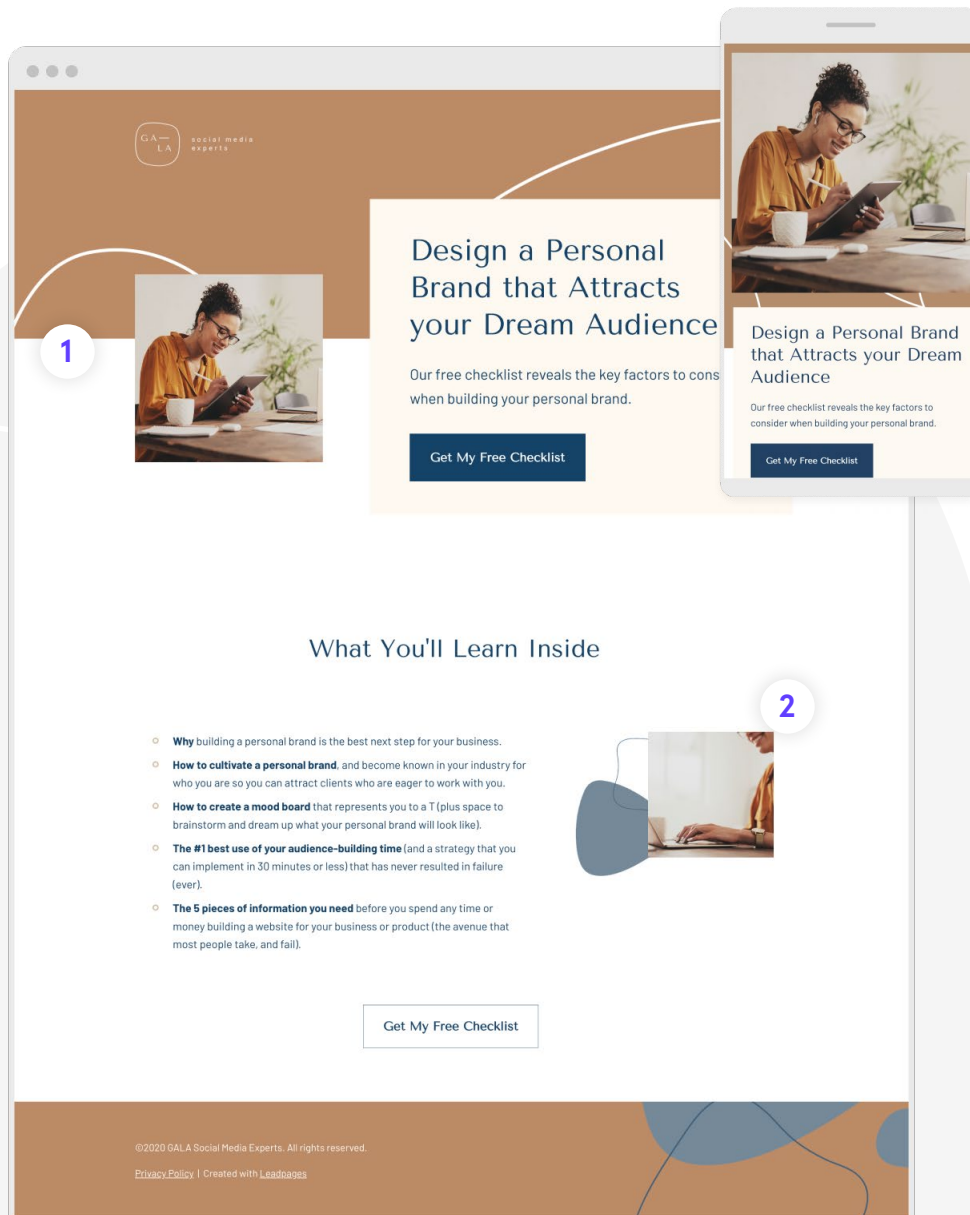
GA— LA social media experts

Design a Personal Brand that Attracts your Dream Audience

Our free checklist reveals the key factors to cons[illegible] when building your personal brand.

Get My Free Checklist

1

Design a Personal Brand that Attracts your Dream Audience

Our free checklist reveals the key factors to consider when building your personal brand.

Get My Free Checklist

What You'll Learn Inside

2

- **Why** building a personal brand is the best next step for your business.
- **How to cultivate a personal brand**, and become known in your industry for who you are so you can attract clients who are eager to work with you.
- **How to create a mood board** that represents you to a T (plus space to brainstorm and dream up what your personal brand will look like).
- **The #1 best use of your audience-building time** (and a strategy that you can implement in 30 minutes or less) that has never resulted in failure (ever).
- **The 5 pieces of information you need** before you spend any time or money building a website for your business or product (the avenue that most people take, and fail).

Get My Free Checklist

©2020 GALA Social Media Experts. All rights reserved.

Privacy Policy | Created with Leadpages